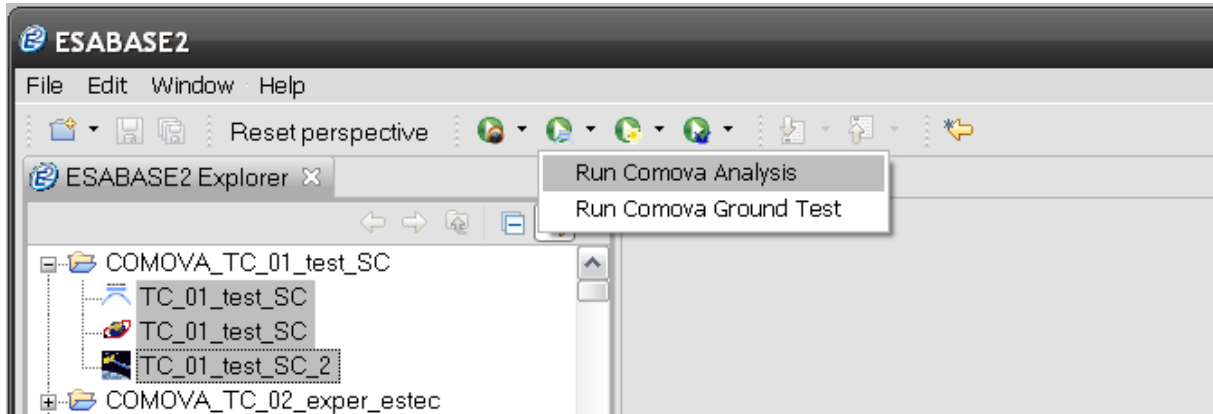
ESABASE2

File Edit Window Help

Reset perspective

Run Comova Analysis
Run Comova Ground Test

ESABASE2 Explorer

COMOVA_TC_01_test_SC
TC_01_test_SC
TC_01_test_SC
TC_01_test_SC_2
COMOVA_TC_02_exper_estec